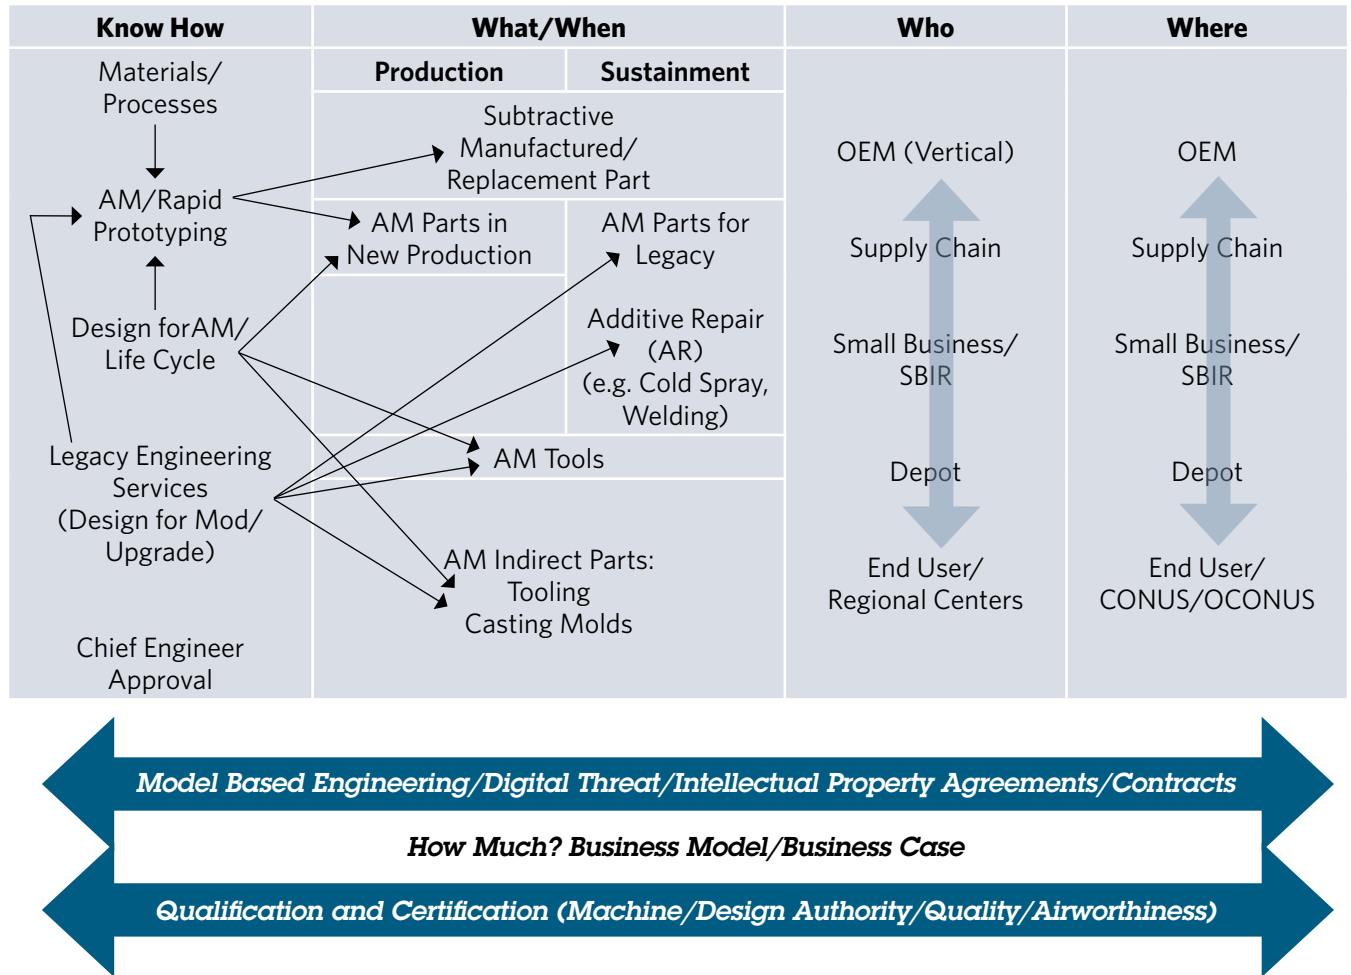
Know How

Materials/ Processes

AM/Rapid Prototyping

Design forAM/ Life Cycle

Legacy Engineering Services (Design for Mod/ Upgrade)

Chief Engineer Approval

What/When

Production

Sustainment

Subtractive Manufactured/ Replacement Part

AM Parts in New Production

AM Parts for Legacy

Additive Repair (AR) (e.g. Cold Spray, Welding)

AM Tools

AM Indirect Parts: Tooling Casting Molds

Who

OEM (Vertical)

Supply Chain

Small Business/ SBIR

Depot

End User/ Regional Centers

Where

OEM

Supply Chain

Small Business/ SBIR

Depot

End User/ CONUS/OCONUS

Model Based Engineering/Digital Threat/Intellectual Property Agreements/Contracts

How Much? Business Model/Business Case

Qualification and Certification (Machine/Design Authority/Quality/Airworthiness)